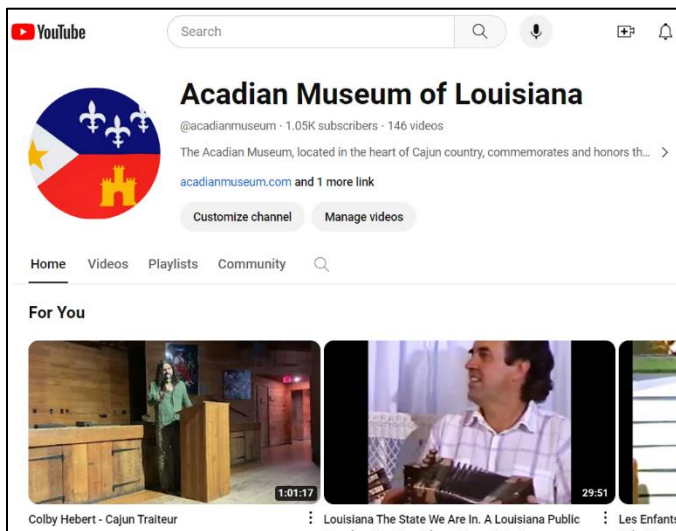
YouTube

Search

Acadian Museum of Louisiana

@acadianmuseum · 1.05K subscribers · 146 videos

The Acadian Museum, located in the heart of Cajun country, commemorates and honors th... >

acadianmuseum.com and 1 more link

Customize channel

Manage videos

Home Videos Playlists Community

For You

1:01:17

Colby Hebert - Cajun Traiteur

29:51

Louisiana The State We Are In. A Louisiana Public

Les Enfants